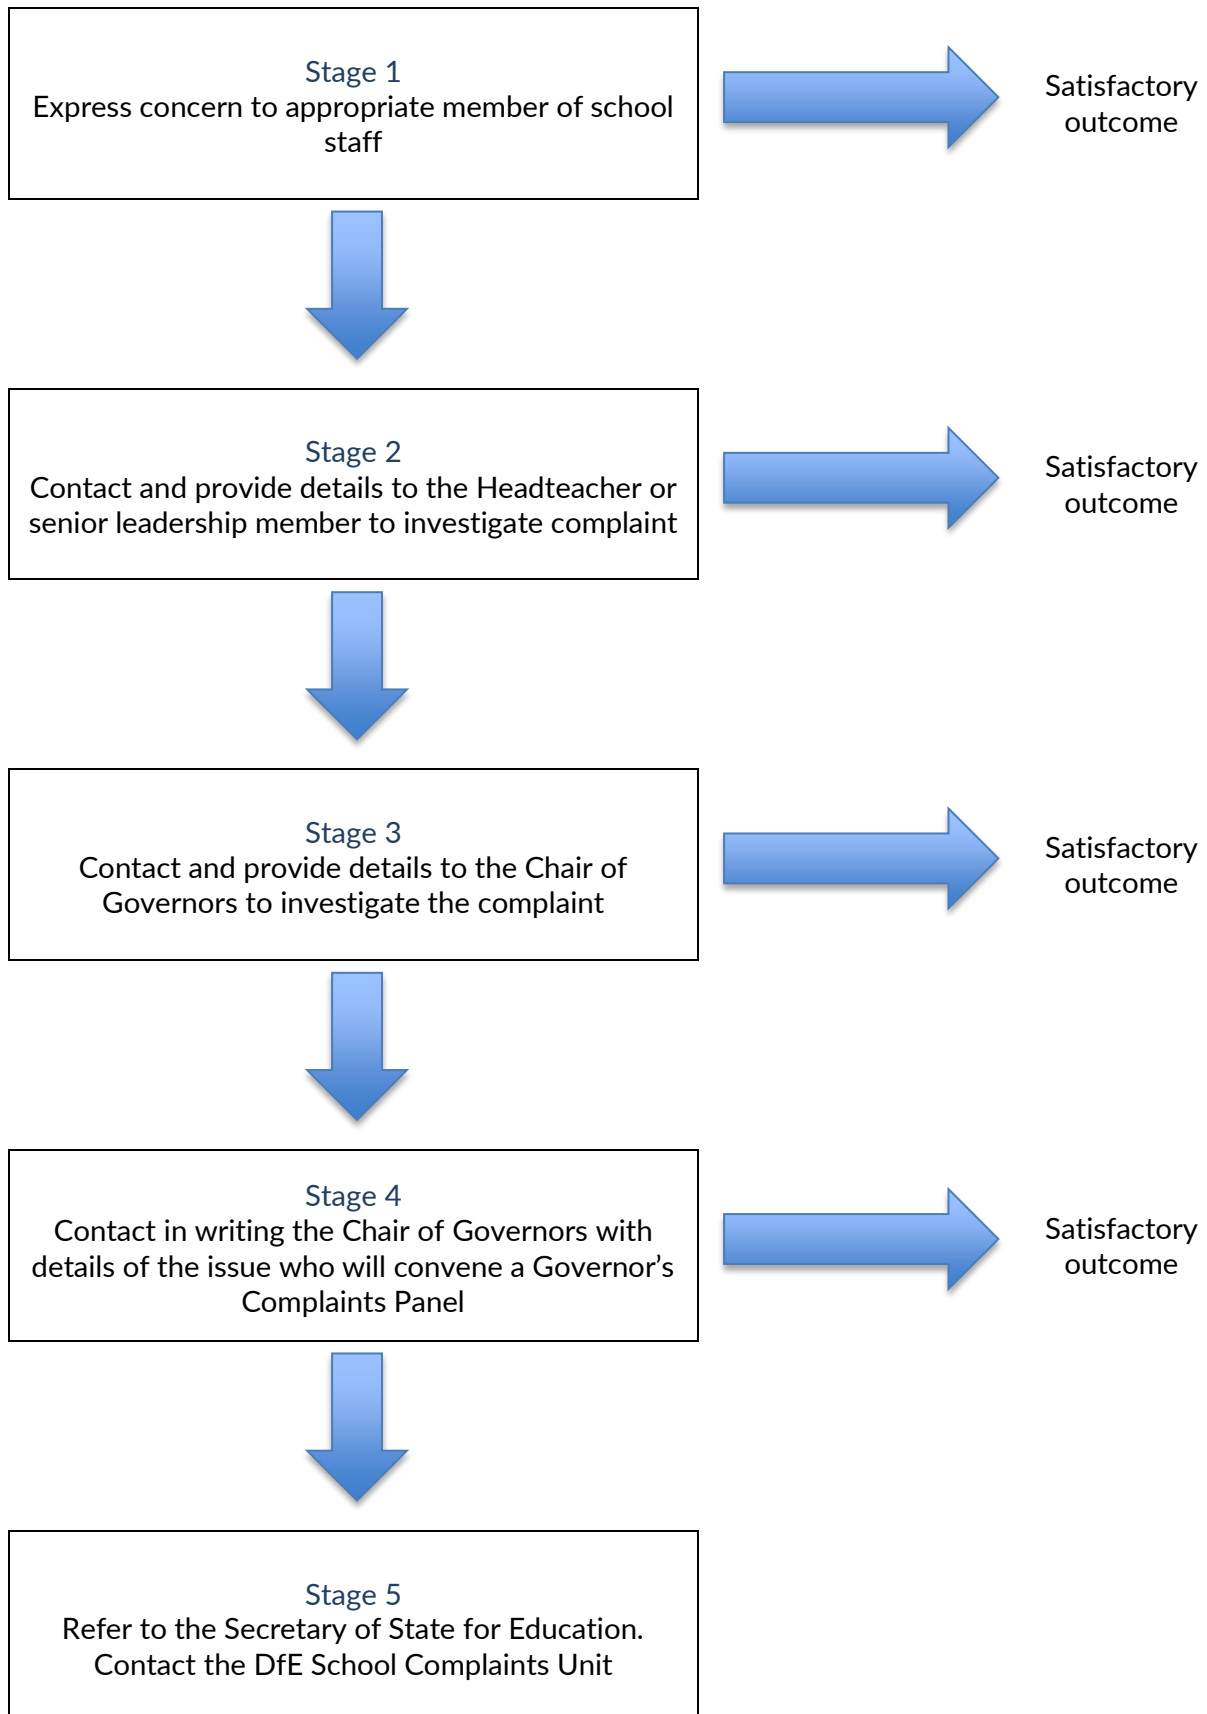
Stage 1
Express concern to appropriate member of school staff

Satisfactory outcome

Stage 2
Contact and provide details to the Headteacher or senior leadership member to investigate complaint

Satisfactory outcome

Stage 3
Contact and provide details to the Chair of Governors to investigate the complaint

Satisfactory outcome

Stage 4
Contact in writing the Chair of Governors with details of the issue who will convene a Governor's Complaints Panel

Satisfactory outcome

Stage 5
Refer to the Secretary of State for Education. Contact the DfE School Complaints Unit